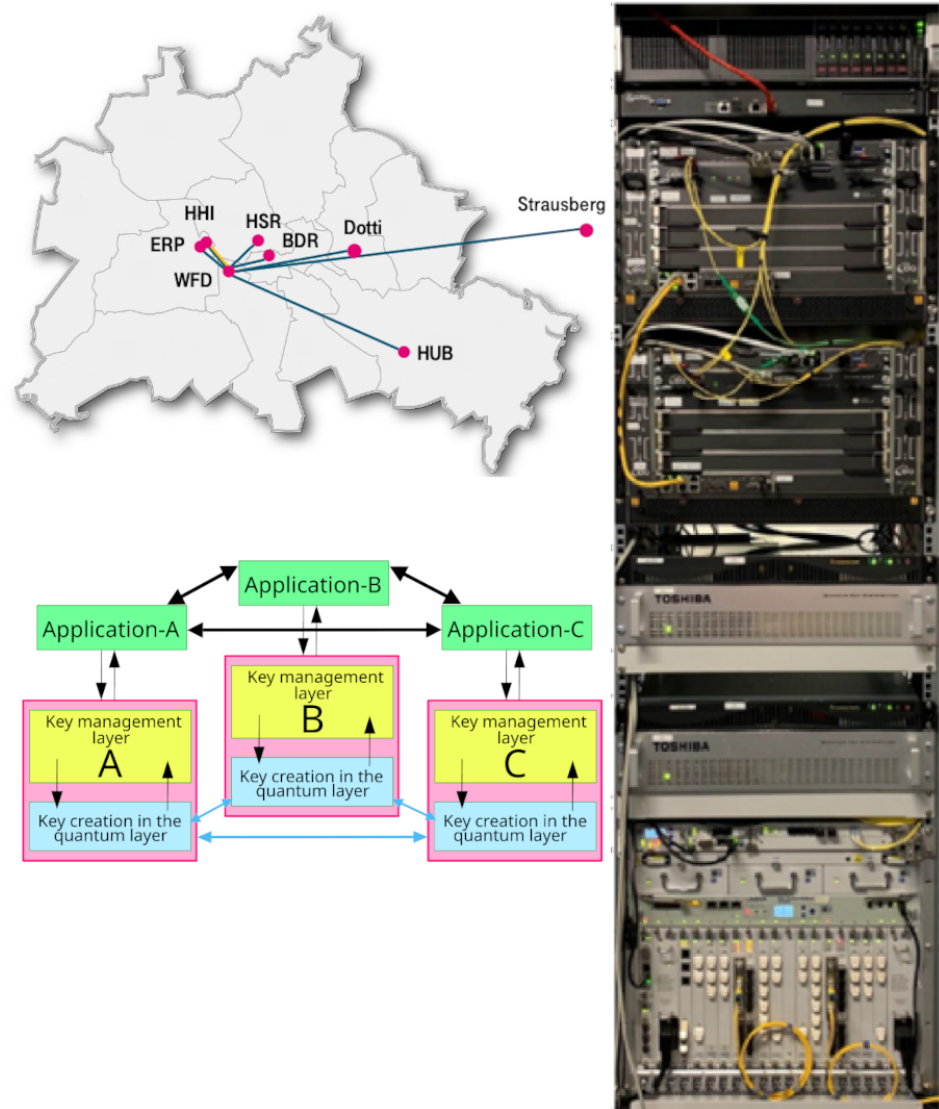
HHI
HSR
ERP
BDR
Dotti
WFD
Strausberg
HUB

Application-B
Application-A
Application-C
Key management layer
A
Key creation in the quantum layer
Key management layer
B
Key creation in the quantum layer
Key management layer
C
Key creation in the quantum layer

TOSHIBA
TOSHIBA